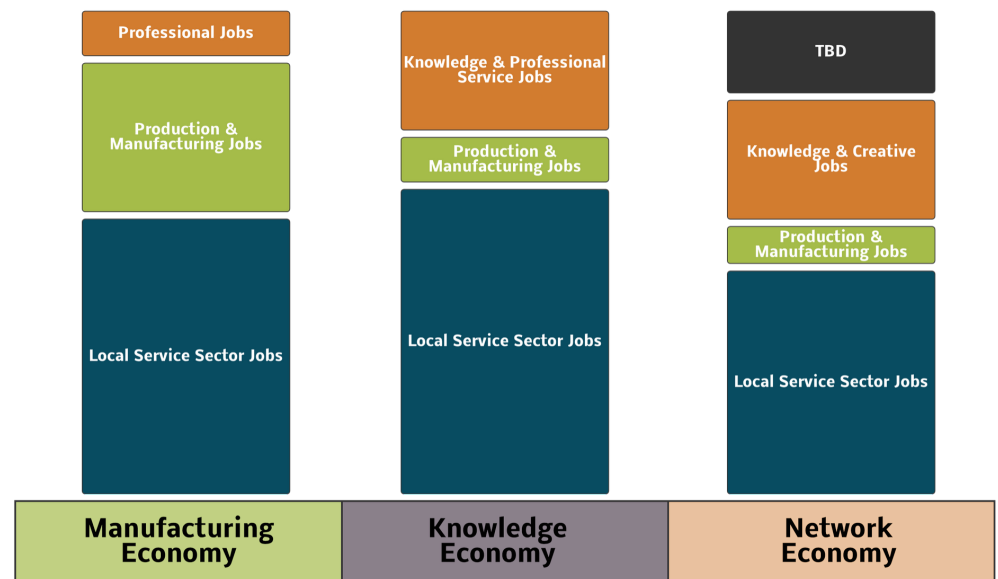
Professional Jobs

Production & Manufacturing Jobs

Local Service Sector Jobs

Knowledge & Professional Service Jobs

Production & Manufacturing Jobs

Local Service Sector Jobs

TBD

Knowledge & Creative Jobs

Production & Manufacturing Jobs

Local Service Sector Jobs

| Manufacturing Economy | Knowledge Economy | Network Economy |
|---|---|---|